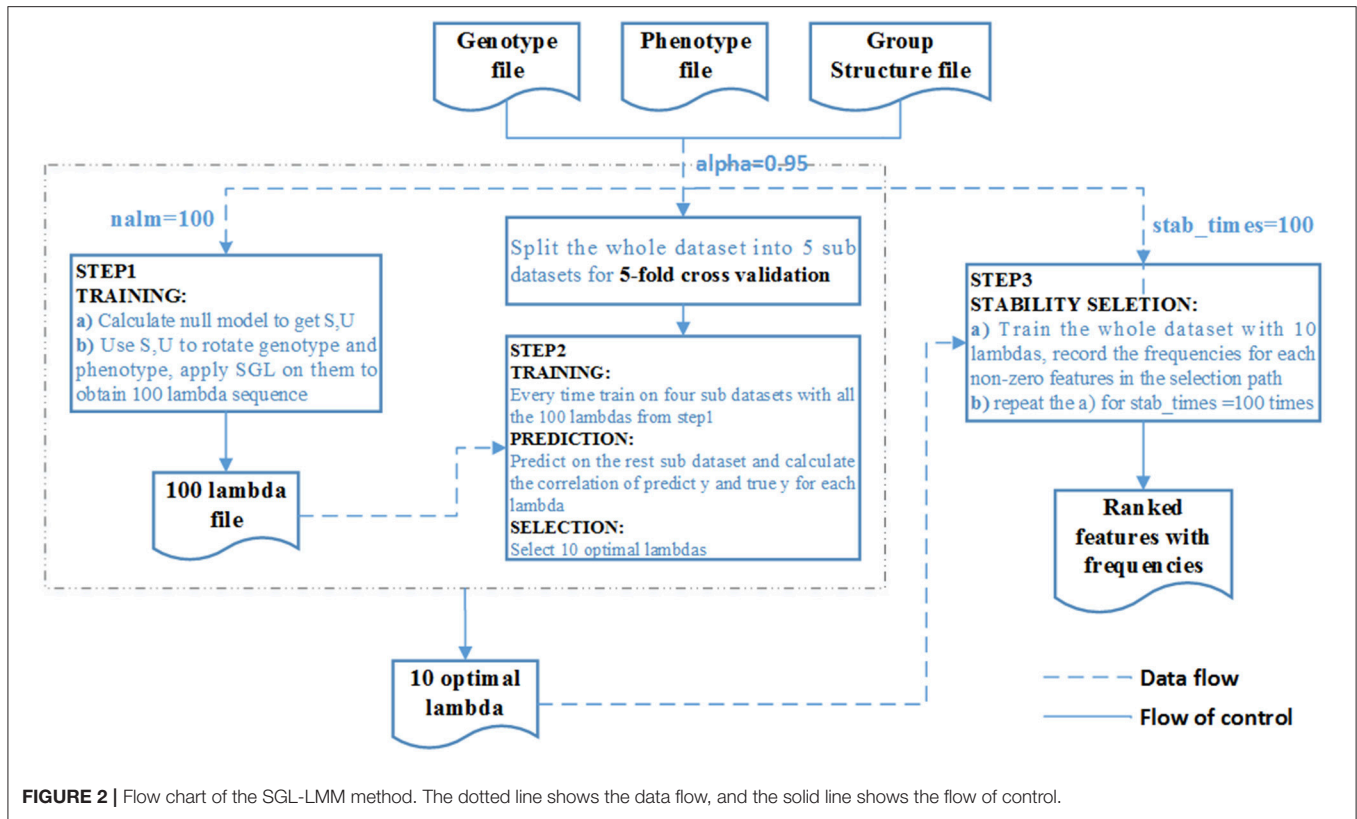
Genotype file

Phenotype file

Group Structure file

alpha=0.95

nalm=100

stab_times=100

STEP1
TRAINING:
a) Calculate null model to get S,U
b) Use S,U to rotate genotype and phenotype, apply SGL on them to obtain 100 lambda sequence

Split the whole dataset into 5 sub datasets for 5-fold cross validation

STEP2
TRAINING:
Every time train on four sub datasets with all the 100 lambdas from step1
PREDICTION:
Predict on the rest sub dataset and calculate the correlation of predict y and true y for each lambda
SELECTION:
Select 10 optimal lambdas

STEP3
STABILITY SELECTION:
a) Train the whole dataset with 10 lambdas, record the frequencies for each non-zero features in the selection path
b) repeat the a) for stab_times =100 times

100 lambda file

Ranked features with frequencies

10 optimal lambda

Data flow

Flow of control

FIGURE 2 | Flow chart of the SGL-LMM method. The dotted line shows the data flow, and the solid line shows the flow of control.